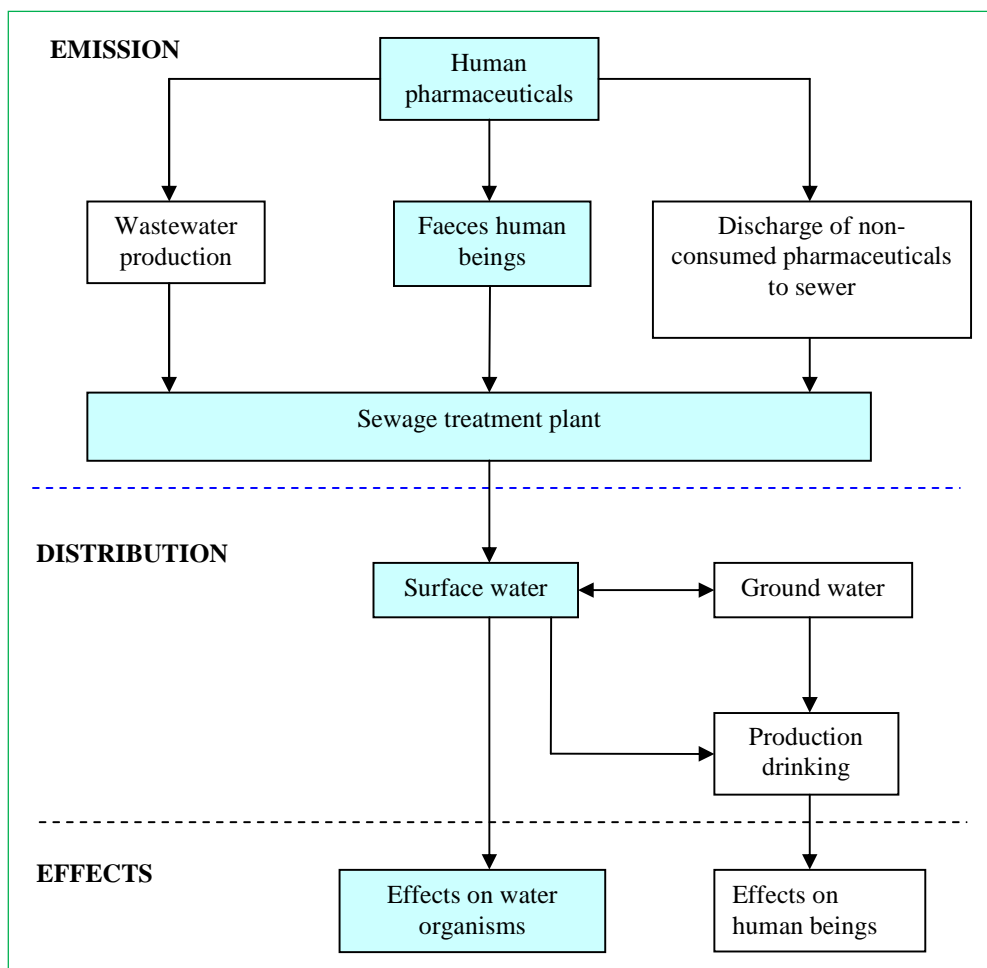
EMISSION

Human pharmaceuticals

Wastewater production

Faeces human beings

Discharge of non-consumed pharmaceuticals to sewer

Sewage treatment plant

DISTRIBUTION

Surface water

Ground water

Production drinking

EFFECTS

Effects on water organisms

Effects on human beings